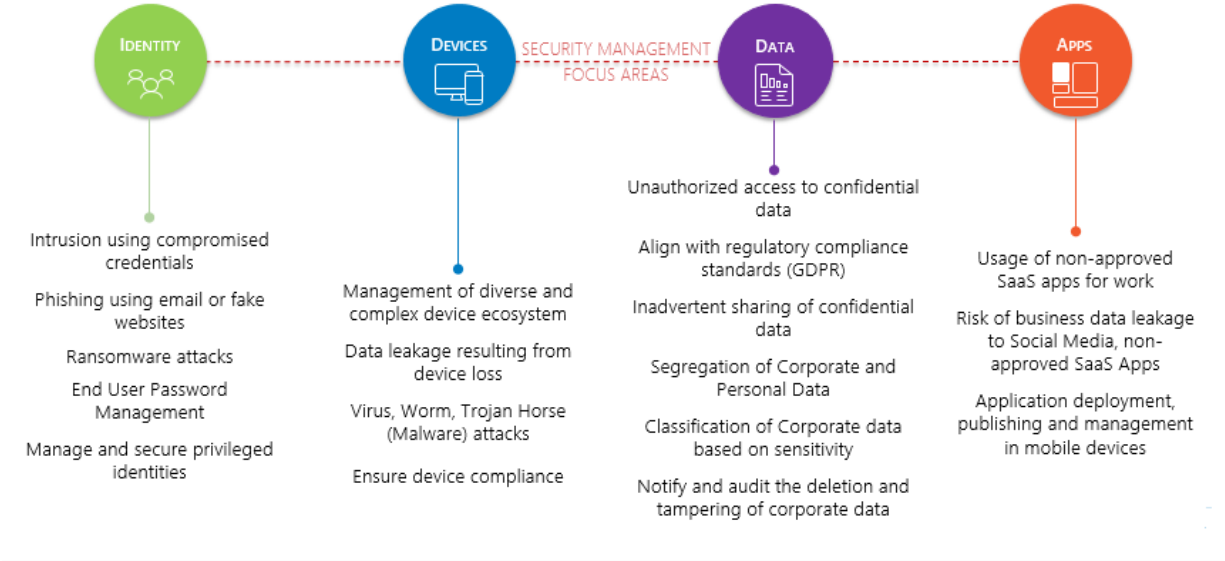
IDENTITY

DEVICES

SECURITY MANAGEMENT FOCUS AREAS

DATA

APPS

Intrusion using compromised credentials

Phishing using email or fake websites

Ransomware attacks

End User Password Management

Manage and secure privileged identities

Management of diverse and complex device ecosystem

Data leakage resulting from device loss

Virus, Worm, Trojan Horse (Malware) attacks

Ensure device compliance

Unauthorized access to confidential data

Align with regulatory compliance standards (GDPR)

Inadvertent sharing of confidential data

Segregation of Corporate and Personal Data

Classification of Corporate data based on sensitivity

Notify and audit the deletion and tampering of corporate data

Usage of non-approved SaaS apps for work

Risk of business data leakage to Social Media, non-approved SaaS Apps

Application deployment, publishing and management in mobile devices